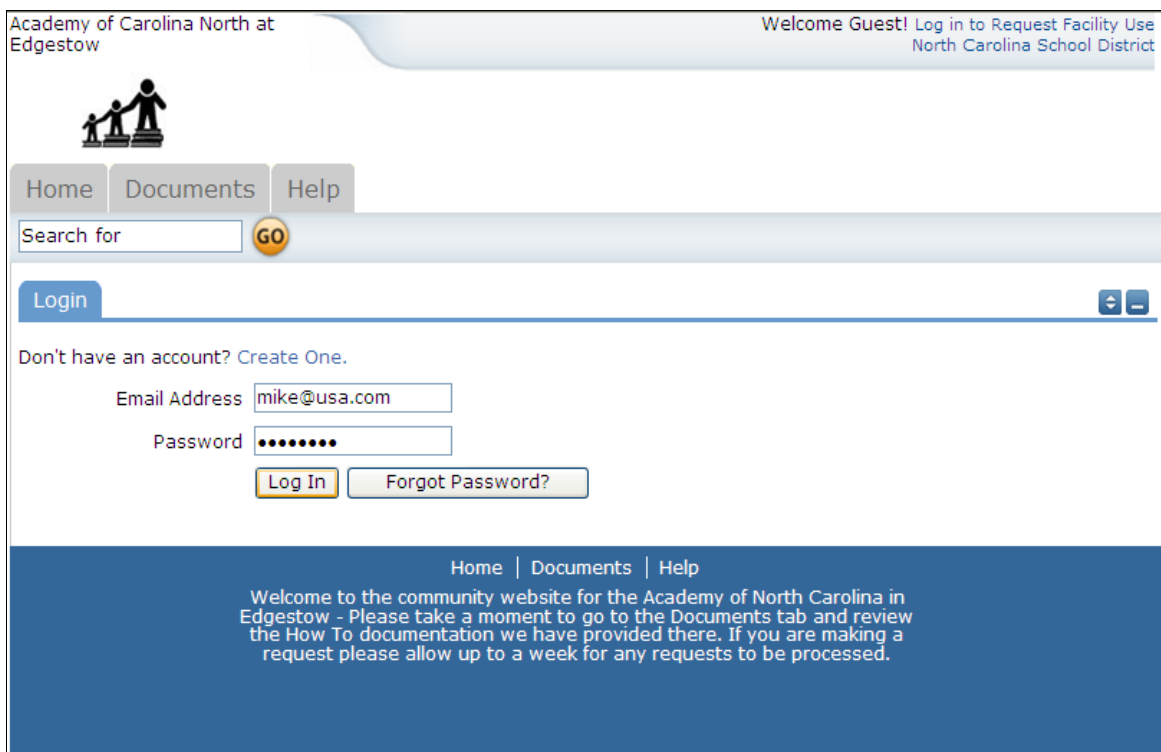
Academy of Carolina North at Edgestow

Welcome Guest! Log in to Request Facility Use
North Carolina School District

Home Documents Help

Search for GO

Login

Don't have an account? Create One.

Email Address mike@usa.com

Password ••••••••

Log In Forgot Password?

Home | Documents | Help

Welcome to the community website for the Academy of North Carolina in Edgestow - Please take a moment to go to the Documents tab and review the How To documentation we have provided there. If you are making a request please allow up to a week for any requests to be processed.